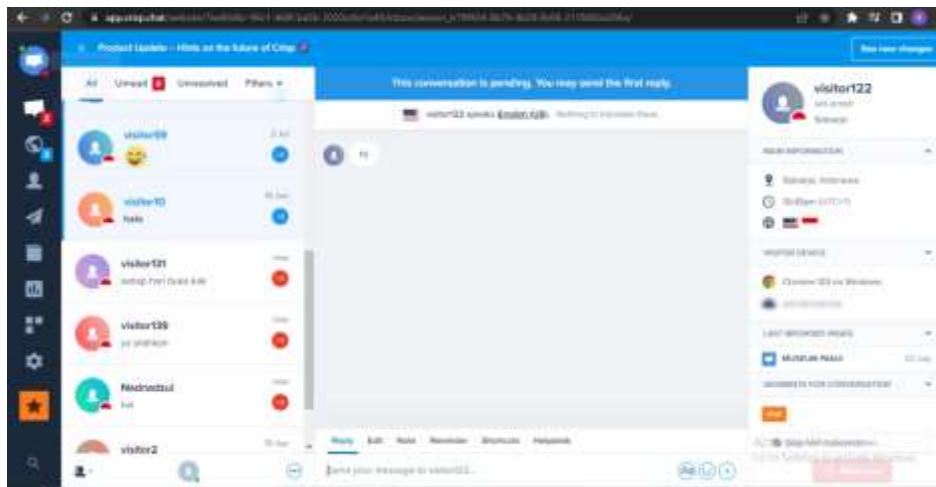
app.crisp.chat

Product Update – Hints on the future of Crisp

See new changes

All Unread Unresolved Filters

This conversation is pending. You may send the first reply.

visitor122 speaks English (US).

visitor99

visitor10

hello

visitor121

visitor139

Nednedsul

hai

visitor2

visitor122

Reply Edit Note Reminder Shortcuts Helpdesk

Send your message to visitor122...